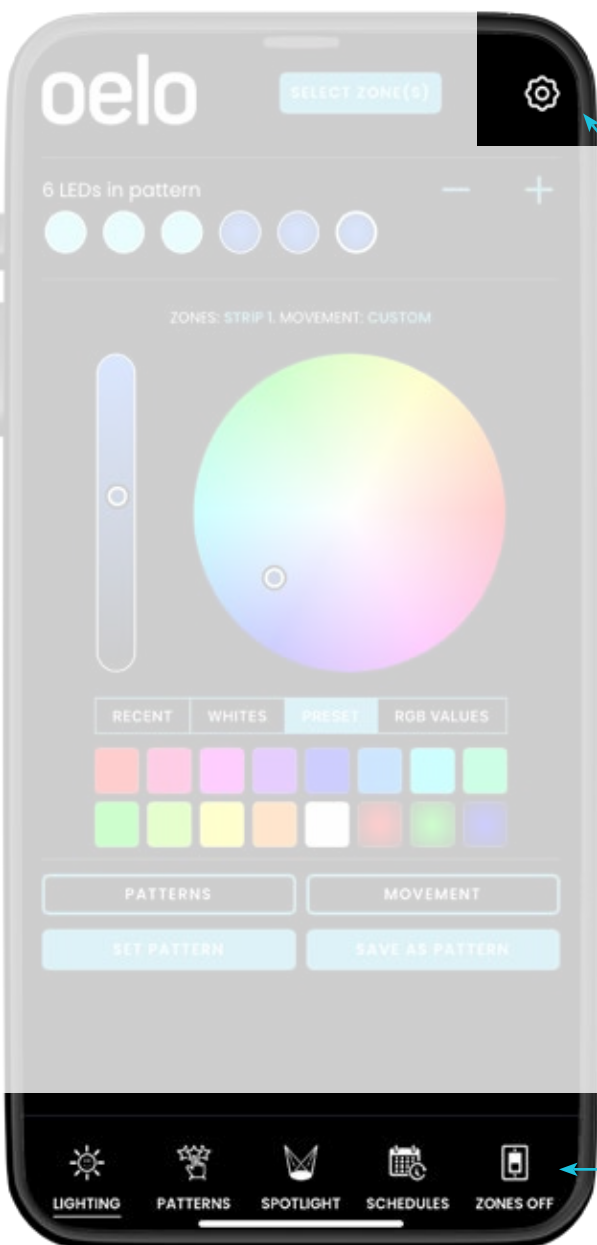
oelo

SELECT ZONE(S)

6 LEDs in pattern

—

+

ZONES: STRIP 1. MOVEMENT: CUSTOM

RECENT

WHITES

PRESET

RGB VALUES

PATTERNS

MOVEMENT

SET PATTERN

SAVE AS PATTERN

LIGHTING

PATTERNS

SPOTLIGHT

SCHEDULES

ZONES OFF